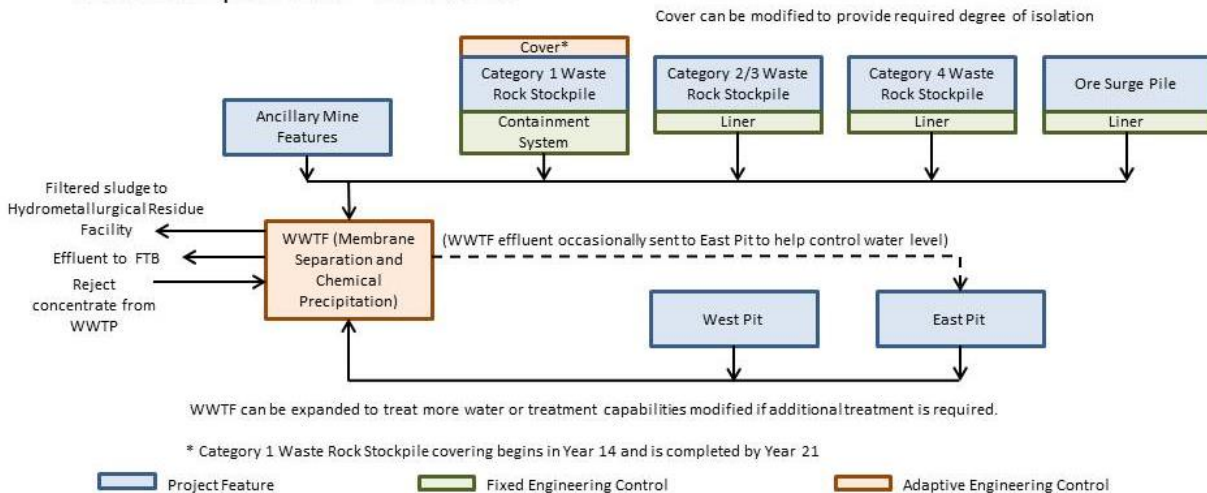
Cover can be modified to provide required degree of isolation

Cover*

Category 1 Waste Rock Stockpile

Containment System

Category 2/3 Waste Rock Stockpile

Liner

Category 4 Waste Rock Stockpile

Liner

Ore Surge Pile

Liner

Ancillary Mine Features

Filtered sludge to Hydrometallurgical Residue Facility

Effluent to FTB

Reject concentrate from WWTP

WWTF (Membrane Separation and Chemical Precipitation)

(WWTF effluent occasionally sent to East Pit to help control water level)

West Pit

East Pit

WWTF can be expanded to treat more water or treatment capabilities modified if additional treatment is required.

* Category 1 Waste Rock Stockpile covering begins in Year 14 and is completed by Year 21

Project Feature

Fixed Engineering Control

Adaptive Engineering Control